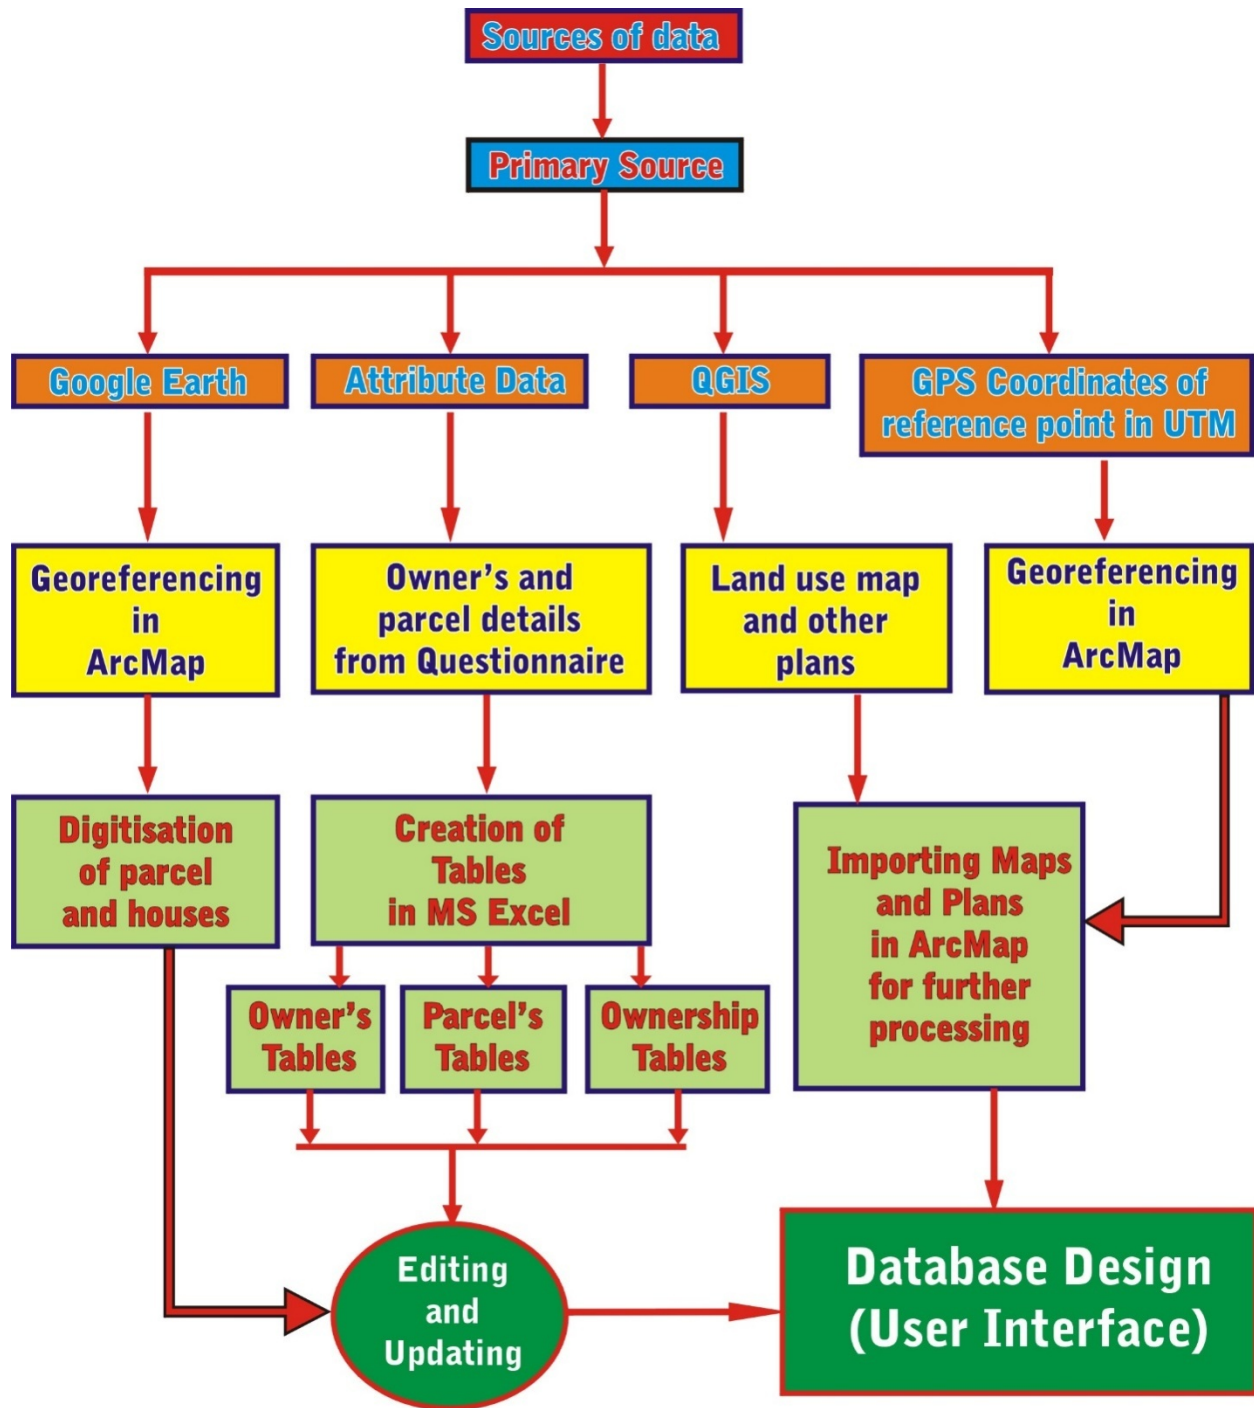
Sources of data

Primary Source

Google Earth

Attribute Data

QGIS

GPS Coordinates of reference point in UTM

Georeferencing in ArcMap

Owner's and parcel details from Questionnaire

Land use map and other plans

Georeferencing in ArcMap

Digitisation of parcel and houses

Creation of Tables in MS Excel

Importing Maps and Plans in ArcMap for further processing

Owner's Tables

Parcel's Tables

Ownership Tables

Editing and Updating

Database Design (User Interface)